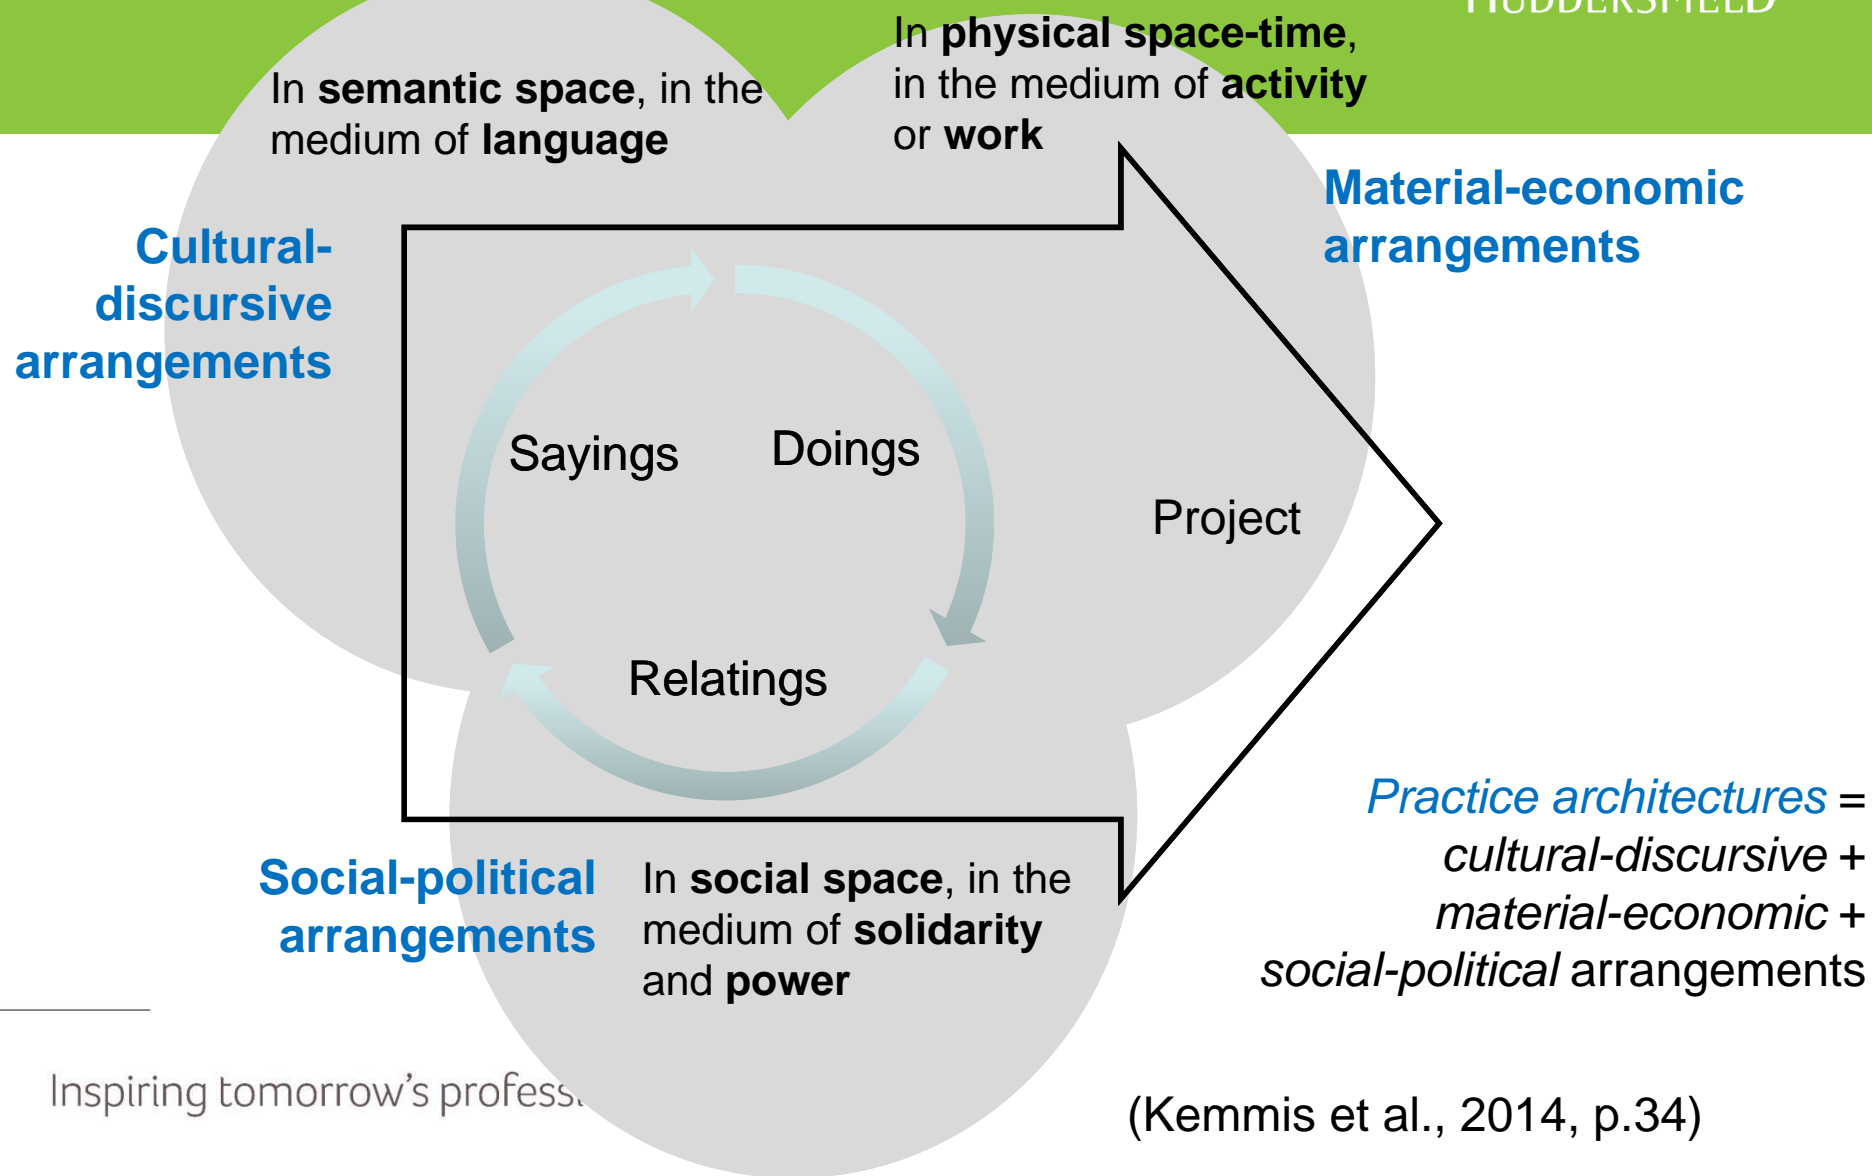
HUDDERSFIELD

In **semantic space**, in the medium of **language**

In **physical space-time**, in the medium of **activity** or **work**

Material-economic arrangements

Cultural-discursive arrangements

Sayings

Doings

Project

Relatings

Social-political arrangements

In **social space**, in the medium of **solidarity** and **power**

*Practice architectures* = *cultural-discursive* + *material-economic* + *social-political* arrangements

Inspiring tomorrow's profess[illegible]

(Kemmis et al., 2014, p.34)